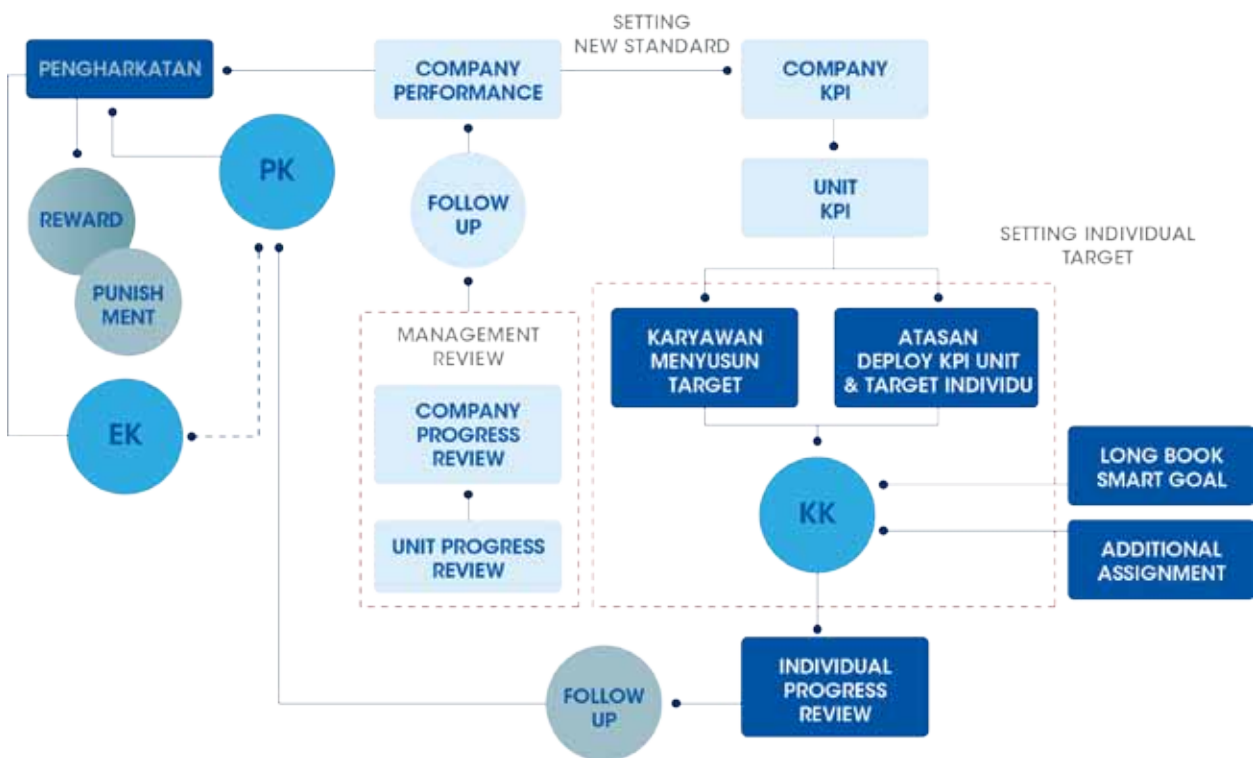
PENGHARKATAN

COMPANY PERFORMANCE

SETTING NEW STANDARD

COMPANY KPI

PK

REWARD

PUNISH MENT

FOLLOW UP

UNIT KPI

SETTING INDIVIDUAL TARGET

MANAGEMENT REVIEW

KARYAWAN MENYUSUN TARGET

ATASAN DEPLOY KPI UNIT & TARGET INDIVIDU

EK

COMPANY PROGRESS REVIEW

UNIT PROGRESS REVIEW

KK

LONG BOOK SMART GOAL

ADDITIONAL ASSIGNMENT

FOLLOW UP

INDIVIDUAL PROGRESS REVIEW